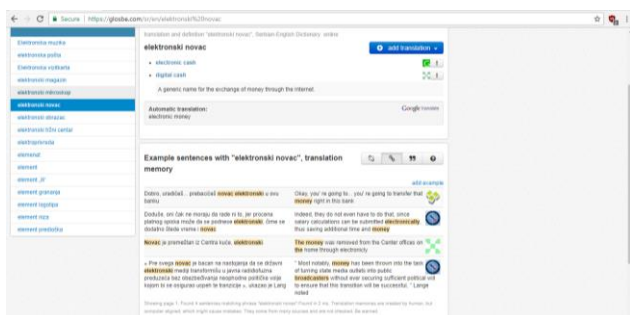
Secure | https://glosbe.com/sr/en/elektronski%20novac

Elektronska muzika
elektronska pošta
Elektronska vojišnica
elektronski magazin
elektronski mikroskop
elektronski novac
elektronski obrazac
elektronski tržni centar
elektroprivreda
element
element
element „ß"
element granatne
element logotipa
element nizy
element predaška

translation and definition "elektronski novac", Serbian-English Dictionary online

elektronski novac

add translation

electronic cash

digital cash

A generic name for the exchange of money through the internet.

Automatic translation:
electronic money

Google translate

Example sentences with "elektronski novac", translation memory

add example

Dobro, uradićeš... prebacićeš novac elektronski u ovu banku.

Okay, you' re going to... you' re going to transfer that money right in this bank.

Doduše, oni čak ne moraju da rade ni to, jer procena platnog spiska može da se podnese elektronski. Time se dodatno štede vreme i novac.

Indeed, they do not even have to do that, since salary calculations can be submitted electronically thus saving additional time and money.

Novac je premešten iz Centra kuće, elektronski.

The money was removed from the Center offices on the home through electronicity

„ Pre svega novac je bacan na nastojanja da se državni elektronski mediji transformišu u javna radiodifuzna preduzeća bez obezbeđivanja neophodne političke volje kojom bi se osiguralo uspeh te tranzicije „ ukazao je Lang

" Most notably, money has been thrown into the task of turning state media outlets into public broadcasters without ever securing sufficient political will to ensure that this transition will be successful, " Lange noted

Showing page 1. Found 4 sentences matching phrase "elektronski novac". Found in 2 ms. Translation memories are created by human, but computer aligned, which might cause mistakes. They come from many sources and are not checked. Be warned.